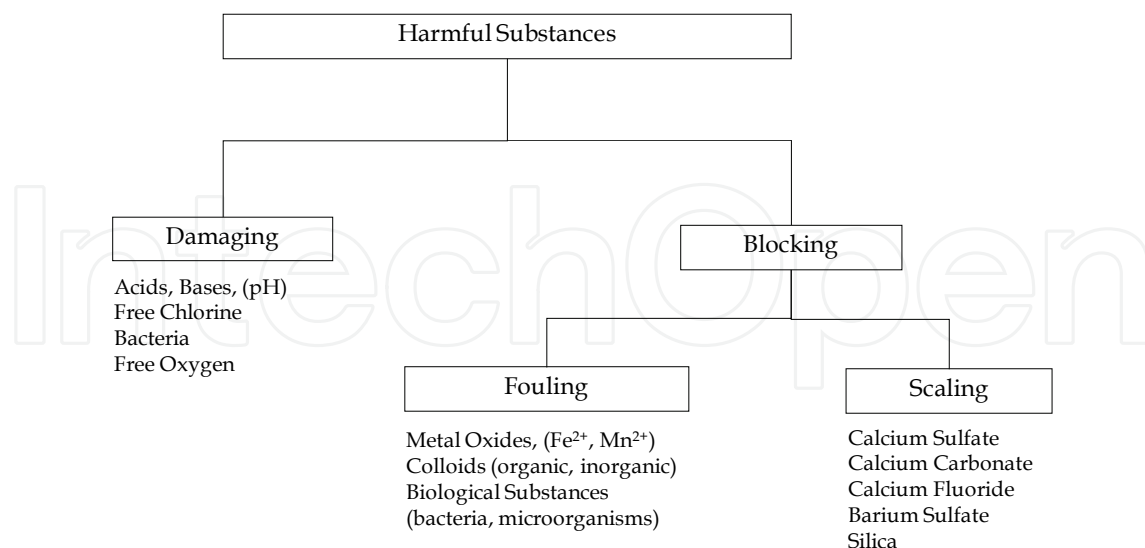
Harmful Substances

Damaging

Acids, Bases, (pH)
Free Chlorine
Bacteria
Free Oxygen

Blocking

Fouling

Metal Oxides, ($Fe^{2+}$, $Mn^{2+}$)
Colloids (organic, inorganic)
Biological Substances
(bacteria, microorganisms)

Scaling

Calcium Sulfate
Calcium Carbonate
Calcium Fluoride
Barium Sulfate
Silica

IntechOpen